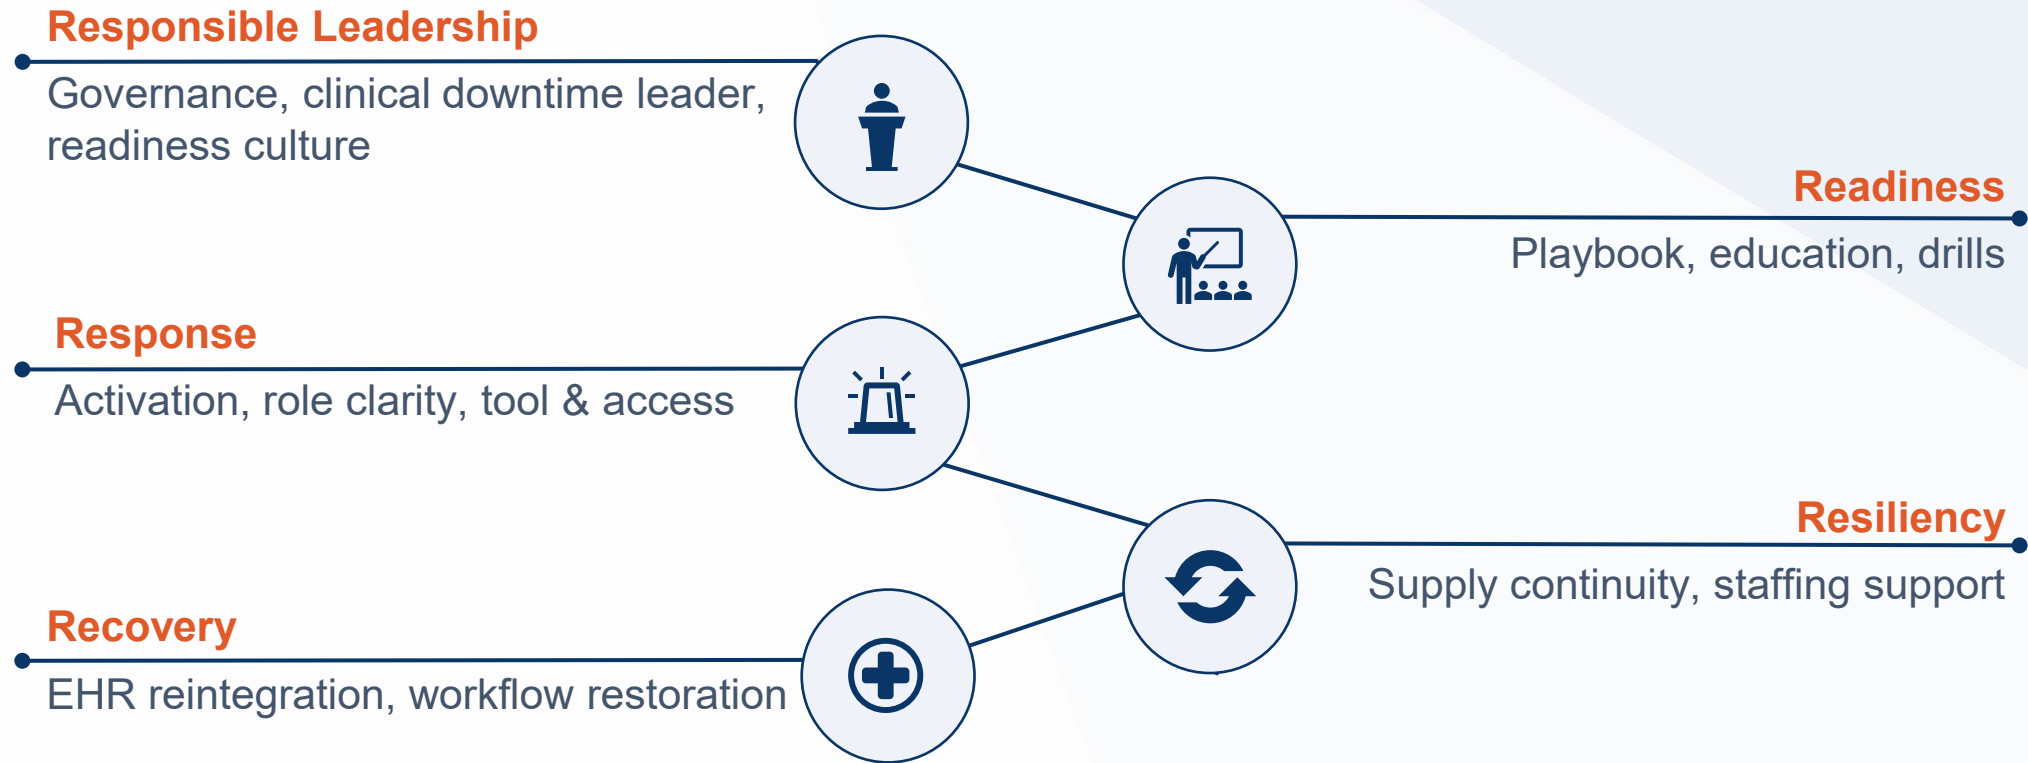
Responsible Leadership
Governance, clinical downtime leader, readiness culture

Readiness
Playbook, education, drills

Response
Activation, role clarity, tool & access

Resiliency
Supply continuity, staffing support

Recovery
EHR reintegration, workflow restoration